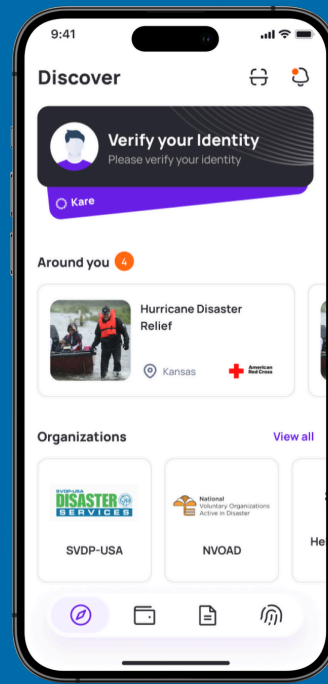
9:41

Discover

Verify your Identity
Please verify your identity

Kare

Around you 4

Hurricane Disaster Relief

Kansas

American Red Cross

Organizations

View all

SVDP-USA
DISASTER
SERVICES

SVDP-USA

National
Voluntary Organizations
Active in Disaster

NVOAD

He